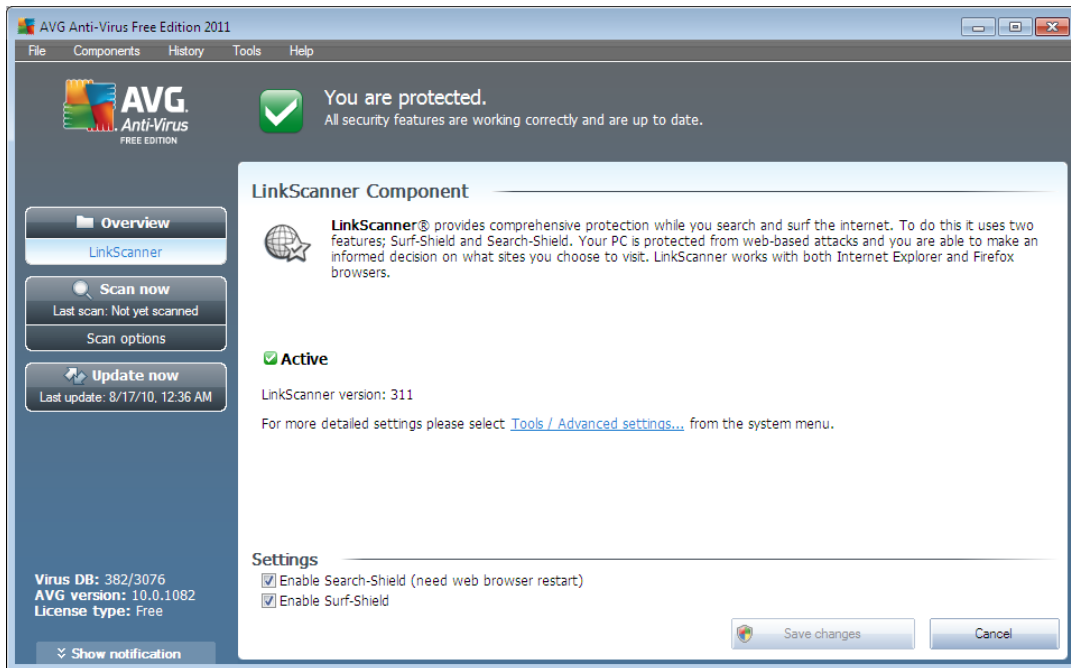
AVG Anti-Virus Free Edition 2011

File Components History Tools Help

AVG Anti-Virus FREE EDITION

You are protected.
All security features are working correctly and are up to date.

Overview
LinkScanner

Scan now
Last scan: Not yet scanned
Scan options

Update now
Last update: 8/17/10, 12:36 AM

LinkScanner Component

LinkScanner® provides comprehensive protection while you search and surf the internet. To do this it uses two features; Surf-Shield and Search-Shield. Your PC is protected from web-based attacks and you are able to make an informed decision on what sites you choose to visit. LinkScanner works with both Internet Explorer and Firefox browsers.

Active

LinkScanner version: 311

For more detailed settings please select Tools / Advanced settings... from the system menu.

Settings
☑ Enable Search-Shield (need web browser restart)
☑ Enable Surf-Shield

Virus DB: 382/3076
AVG version: 10.0.1082
License type: Free

Show notification

Save changes
Cancel